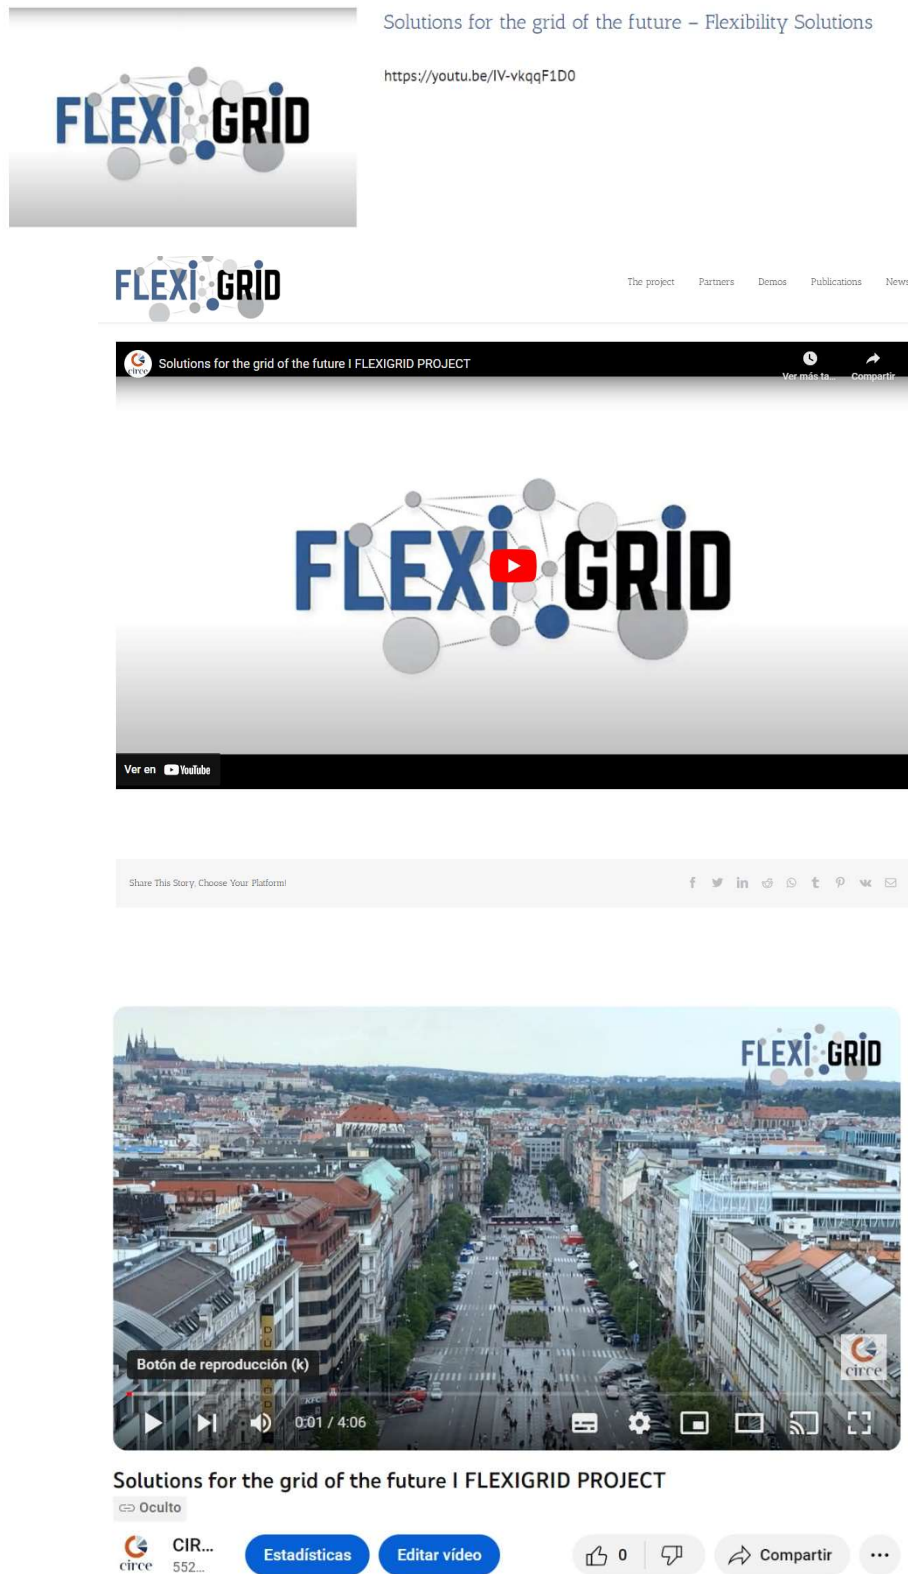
FLEXI GRID

Solutions for the grid of the future – Flexibility Solutions

https://youtu.be/IV-vkqqF1D0

FLEXI GRID

The project Partners Demos Publications News

circe Solutions for the grid of the future I FLEXIGRID PROJECT

Ver más ta... Compartir

FLEXI GRID

Ver en YouTube

Share This Story, Choose Your Platform!

FLEXI GRID

circe

Botón de reproducción (k)

0:01 / 4:06

Solutions for the grid of the future I FLEXIGRID PROJECT

Oculto

circe CIR... 552...

Estadísticas Editar vídeo 0 Compartir ...